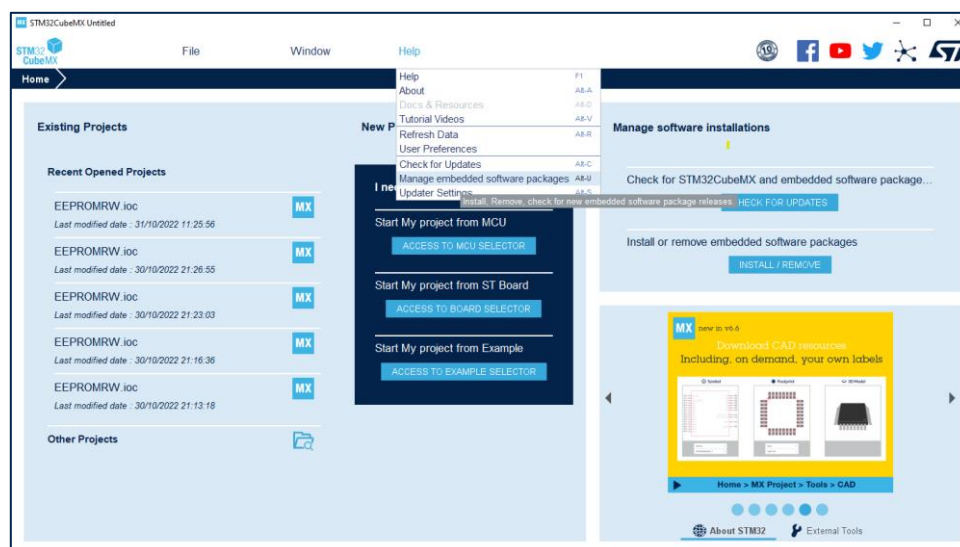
STM32CubeMX Untitled

STM32 CubeMX

File

Window

Help

Home

Help F1
About Alt-A
Docs & Resources Alt-D
Tutorial Videos Alt-V
Refresh Data Alt-R
User Preferences
Check for Updates Alt-C
Manage embedded software packages Alt-U
Updater Settings Alt-S

Install, Remove, check for new embedded software package releases.

Existing Projects

Recent Opened Projects

EEPROMRW.ioc
Last modified date : 31/10/2022 11:25:56
MX

EEPROMRW.ioc
Last modified date : 30/10/2022 21:26:55
MX

EEPROMRW.ioc
Last modified date : 30/10/2022 21:23:03
MX

EEPROMRW.ioc
Last modified date : 30/10/2022 21:16:36
MX

EEPROMRW.ioc
Last modified date : 30/10/2022 21:13:18
MX

Other Projects

New P

I ne

Start My project from MCU

ACCESS TO MCU SELECTOR

Start My project from ST Board

ACCESS TO BOARD SELECTOR

Start My project from Example

ACCESS TO EXAMPLE SELECTOR

Manage software installations

Check for STM32CubeMX and embedded software package...

HECK FOR UPDATES

Install or remove embedded software packages

INSTALL / REMOVE

MX new in v6.6

Download CAD resources
Including, on demand, your own labels

Symbol
Footprint
3D Model

Home > MX Project > Tools > CAD

About STM32

External Tools